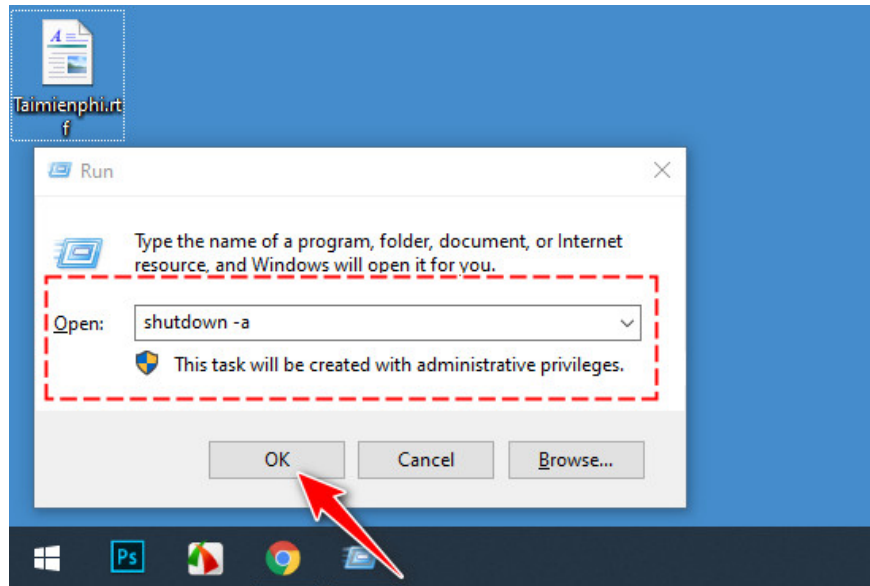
Taimienphi.rtf

Run

Type the name of a program, folder, document, or Internet resource, and Windows will open it for you.

Open: shutdown -a

This task will be created with administrative privileges.

OK
Cancel
Browse...

Ps